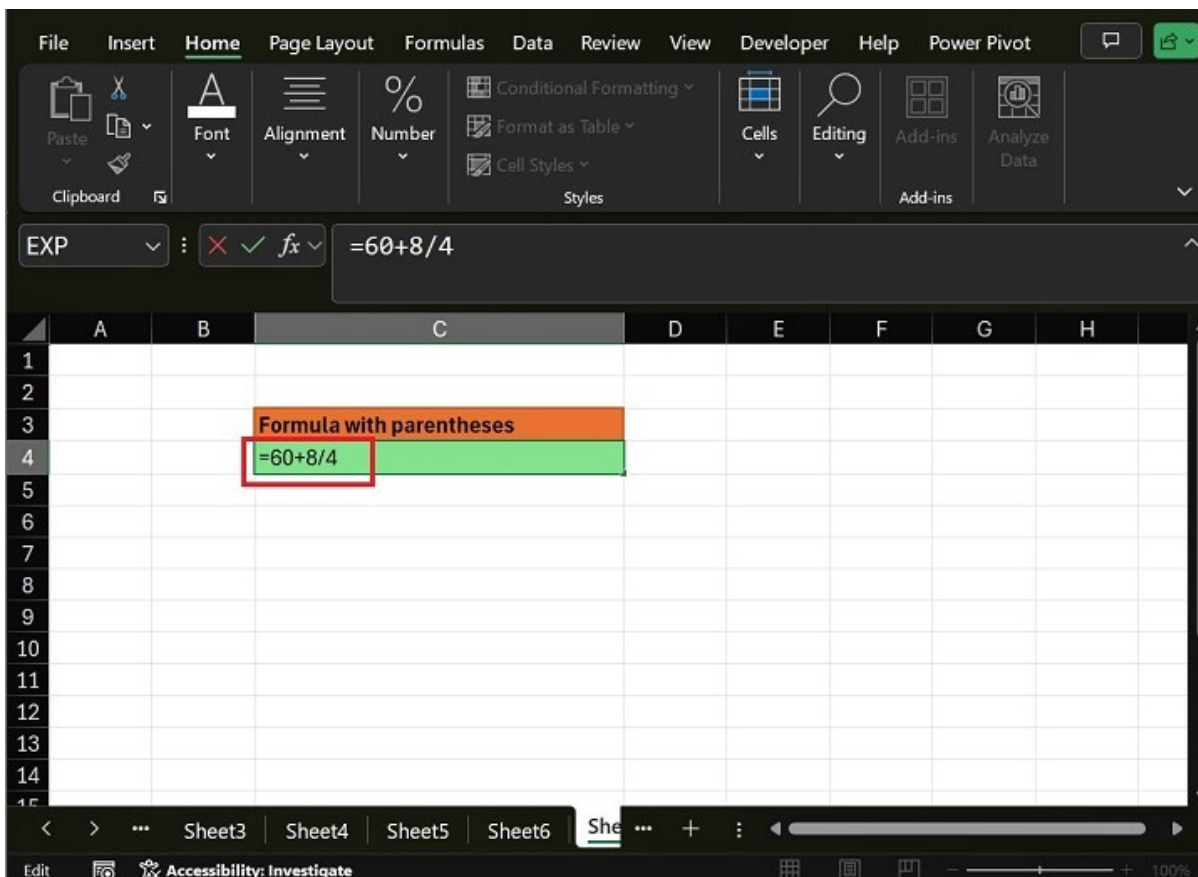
File Insert Home Page Layout Formulas Data Review View Developer Help Power Pivot

Paste
Clipboard

Font

Alignment

%
Number

Conditional Formatting
Format as Table
Cell Styles
Styles

Cells

Editing

Add-ins

Analyze Data
Add-ins

EXP

$fx$

=60+8/4

| | A | B | C | D | E | F | G | H |
|---|---|---|---|---|---|---|---|---|
| 1 | | | | | | | | |
| 2 | | | | | | | | |
| 3 | | | Formula with parentheses | | | | | |
| 4 | | | =60+8/4 | | | | | |
| 5 | | | | | | | | |
| 6 | | | | | | | | |
| 7 | | | | | | | | |
| 8 | | | | | | | | |
| 9 | | | | | | | | |
| 10 | | | | | | | | |
| 11 | | | | | | | | |
| 12 | | | | | | | | |
| 13 | | | | | | | | |
| 14 | | | | | | | | |

... Sheet3 Sheet4 Sheet5 Sheet6 She ... +

Edit Accessibility: Investigate 100%